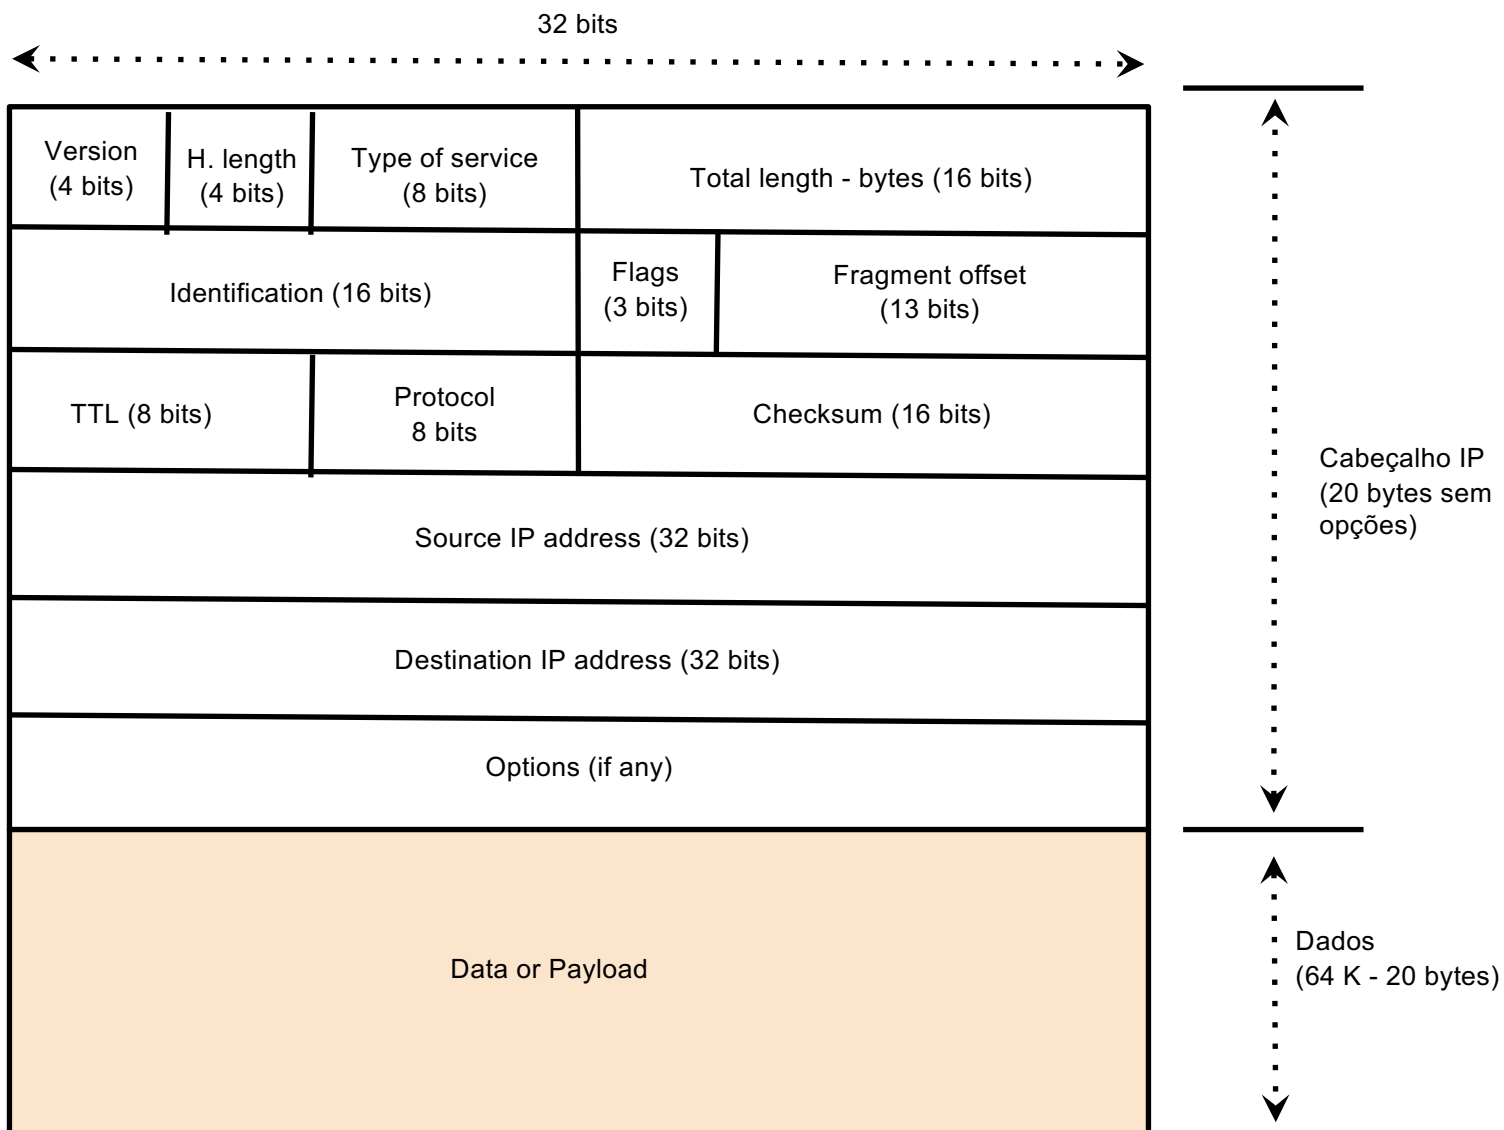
32 bits

| Version (4 bits) | H. length (4 bits) | Type of service (8 bits) | Total length - bytes (16 bits) |
|---|---|---|---|

| Identification (16 bits) | Flags (3 bits) | Fragment offset (13 bits) |
|---|---|---|

| TTL (8 bits) | Protocol 8 bits | Checksum (16 bits) |
|---|---|---|

Source IP address (32 bits)

Destination IP address (32 bits)

Options (if any)

Data or Payload

Cabeçalho IP (20 bytes sem opções)

Dados (64 K - 20 bytes)